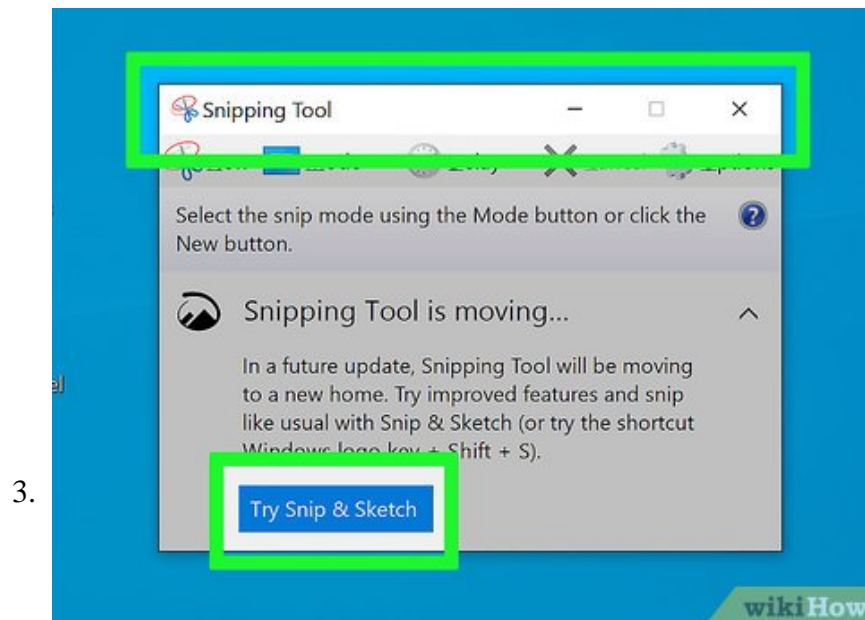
Snipping Tool

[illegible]

Select the snip mode using the Mode button or click the New button.

Snipping Tool is moving...

In a future update, Snipping Tool will be moving to a new home. Try improved features and snip like usual with Snip & Sketch (or try the shortcut Windows logo key + Shift + S).

Try Snip & Sketch

3.

wikiHow